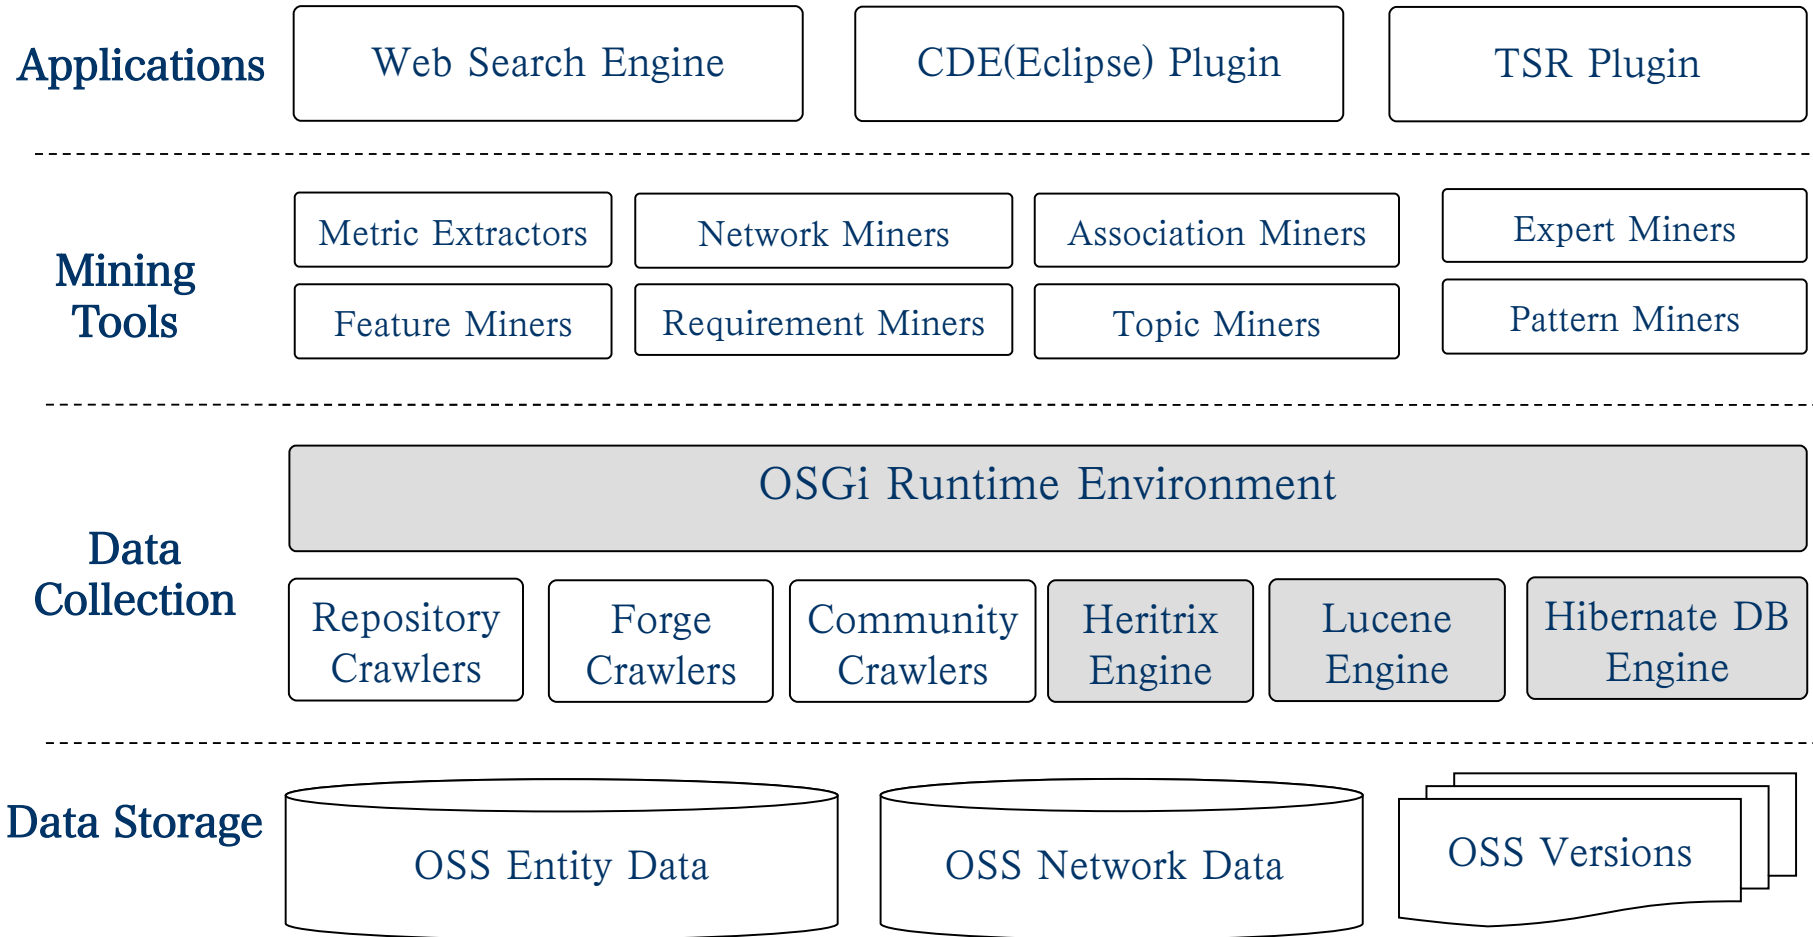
Applications

Web Search Engine

CDE(Eclipse) Plugin

TSR Plugin

Mining Tools

Metric Extractors

Network Miners

Association Miners

Expert Miners

Feature Miners

Requirement Miners

Topic Miners

Pattern Miners

Data Collection

OSGi Runtime Environment

Repository Crawlers

Forge Crawlers

Community Crawlers

Heritrix Engine

Lucene Engine

Hibernate DB Engine

Data Storage

OSS Entity Data

OSS Network Data

OSS Versions